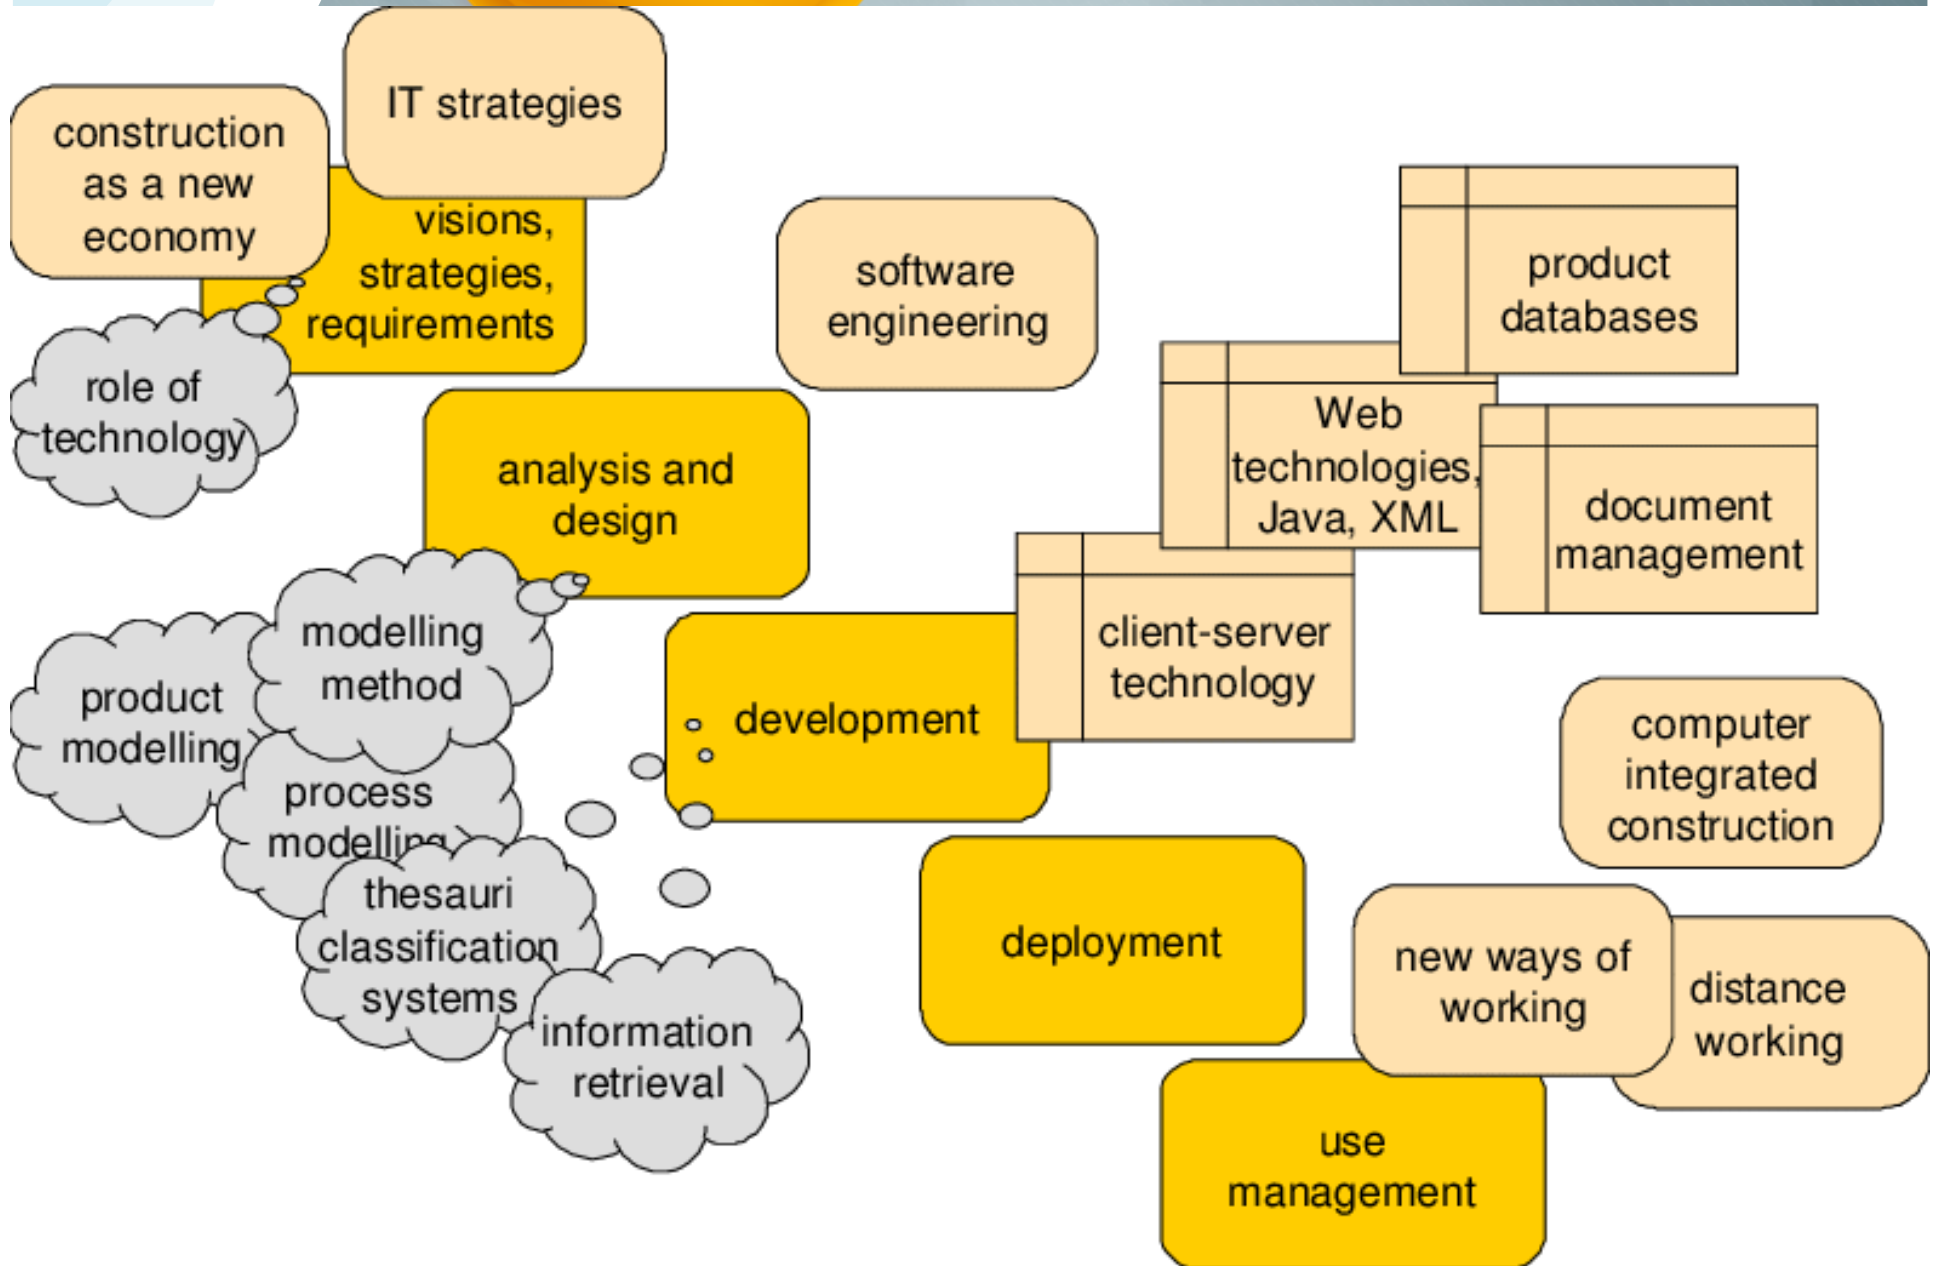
construction as a new economy

IT strategies

visions, strategies, requirements

role of technology

software engineering

product databases

Web technologies, Java, XML

document management

analysis and design

modelling method

product modelling

process modelling

development

client-server technology

computer integrated construction

thesauri classification systems

information retrieval

deployment

new ways of working

distance working

use management